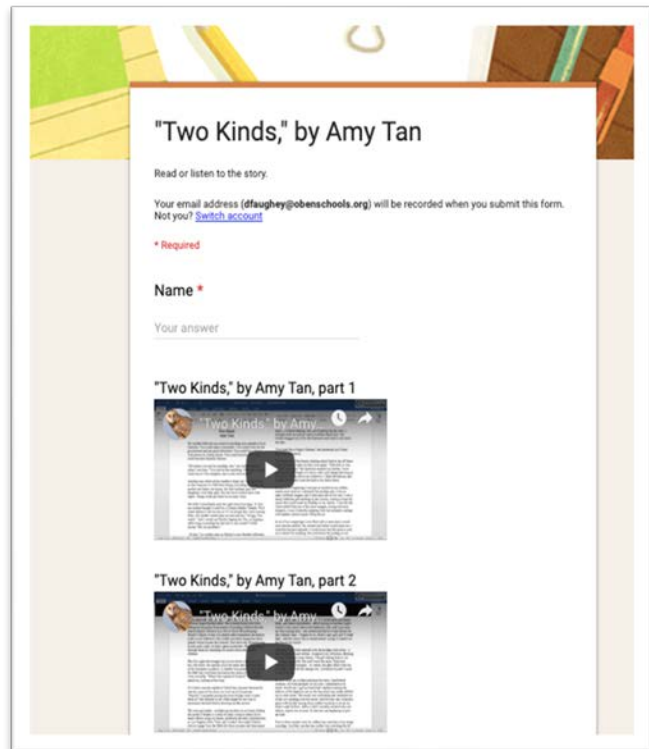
"Two Kinds," by Amy Tan

Read or listen to the story.

Your email address (dfaughey@obenschools.org) will be recorded when you submit this form. Not you? Switch account

* Required

Name *

Your answer

"Two Kinds," by Amy Tan, part 1

"Two Kinds" by Amy...

"Two Kinds," by Amy Tan, part 2

"Two Kinds" by Amy...